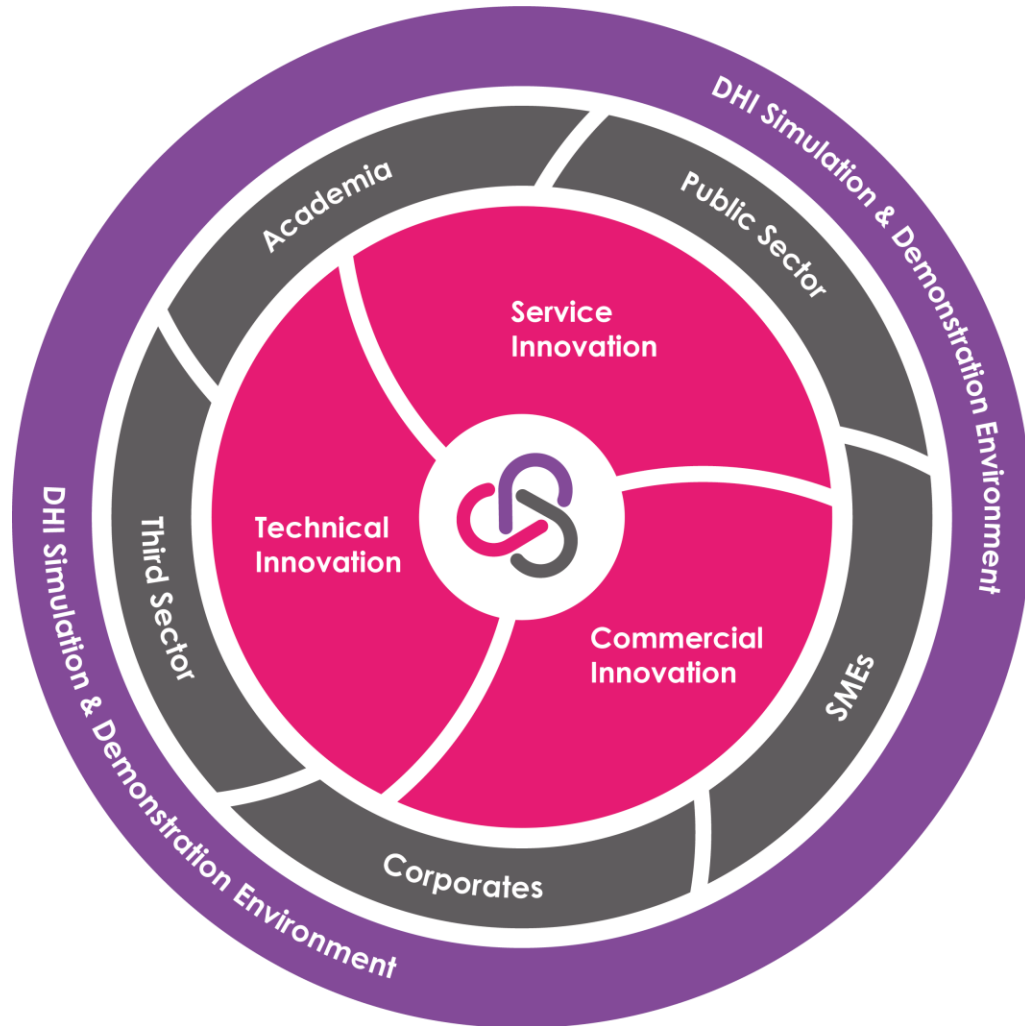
DHI Simulation & Demonstration Environment

Academia

Public Sector

SMEs

Corporates

Third Sector

Service Innovation

Technical Innovation

Commercial Innovation

DHI Simulation & Demonstration Environment